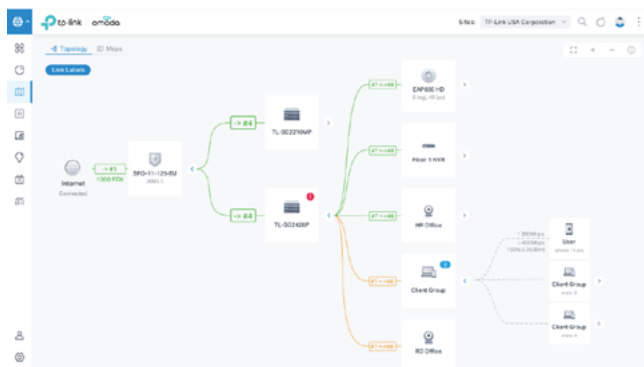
tp-link | omada

Sites: TP-Link USA Corporation

Topology
Maps

Link Labels

Internet
Connected

#1
1000 FDX

SPG-11-12S-EU
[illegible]

#4
TL-SG2210MP

#4
TL-SG2428P

#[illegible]
EAP650 HD
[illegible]

#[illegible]
Floor 1 NVR

#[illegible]
HR Office

#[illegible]
Client Group

#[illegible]
RD Office

User
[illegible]

Client Group
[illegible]

Client Group
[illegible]